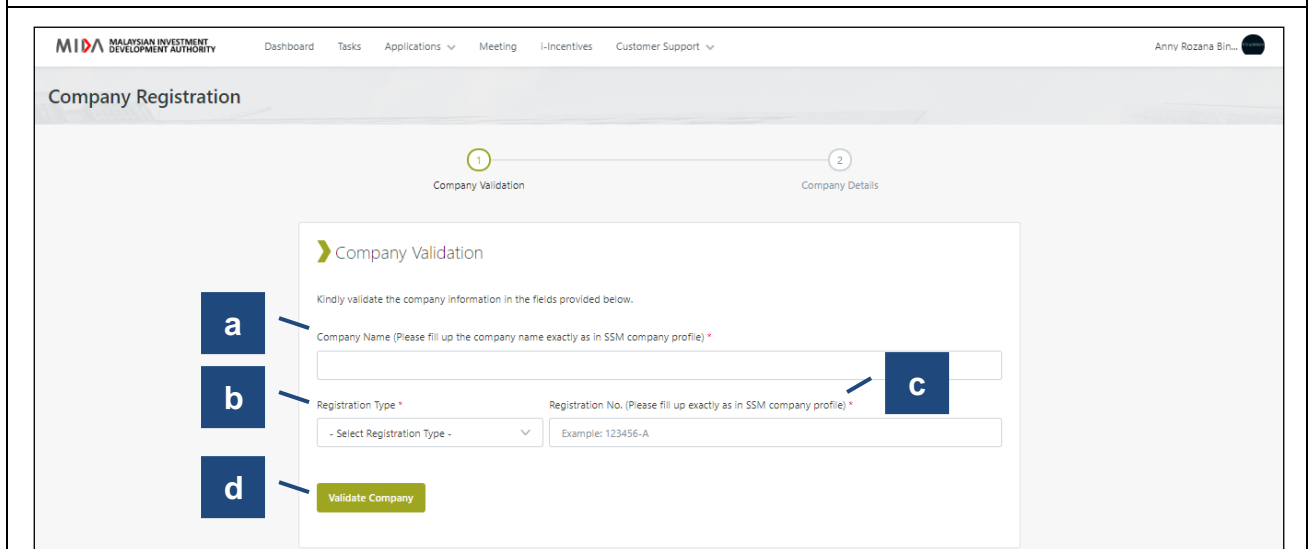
MIDA MALAYSIAN INVESTMENT DEVELOPMENT AUTHORITY

Dashboard Tasks Applications Meeting i-Incentives Customer Support

Anny Rozana Bin...

Company Registration

1 Company Validation

2 Company Details

Company Validation

Kindly validate the company information in the fields provided below.

a

Company Name (Please fill up the company name exactly as in SSM company profile) *

b

c

Registration Type *

- Select Registration Type -

Registration No. (Please fill up exactly as in SSM company profile) *

Example: 123456-A

d

Validate Company